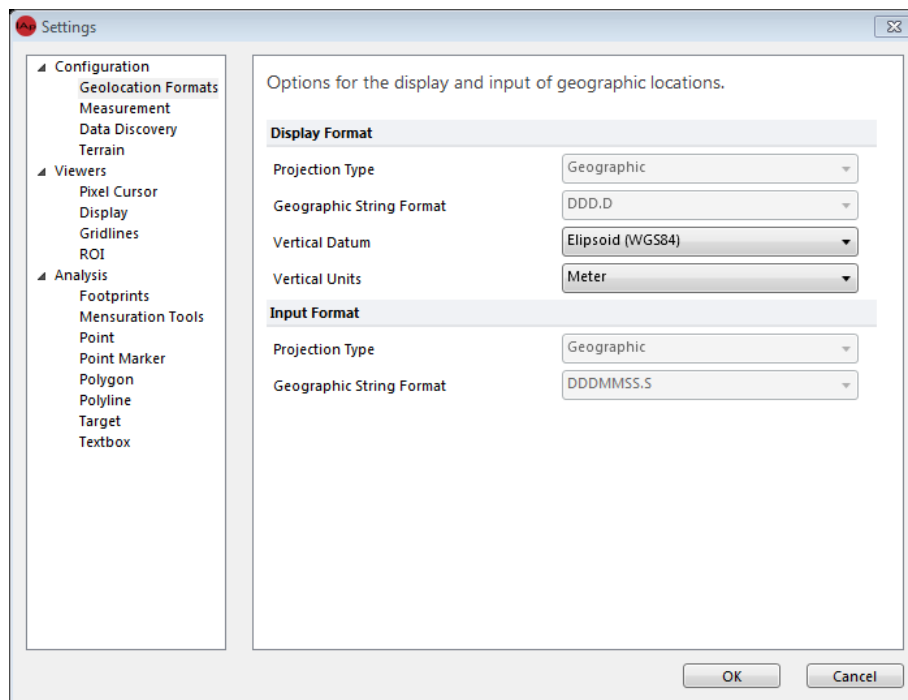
Settings

Configuration
Geolocation Formats
Measurement
Data Discovery
Terrain
Viewers
Pixel Cursor
Display
Gridlines
ROI
Analysis
Footprints
Mensuration Tools
Point
Point Marker
Polygon
Polyline
Target
Textbox

Options for the display and input of geographic locations.

Display Format

| Projection Type | Geographic |
|---|---|
| Geographic String Format | DDD.D |
| Vertical Datum | Elipsoid (WGS84) |
| Vertical Units | Meter |

Input Format

| Projection Type | Geographic |
|---|---|
| Geographic String Format | DDDMMSS.S |

OK
Cancel